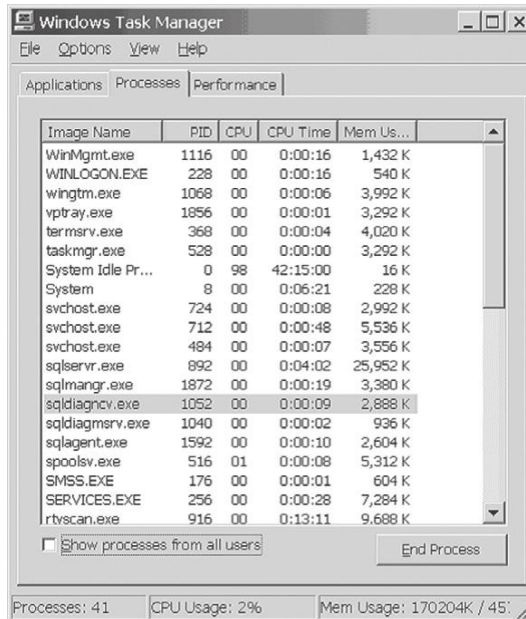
Windows Task Manager

File Options View Help

Applications Processes Performance

| Image Name | PID | CPU | CPU Time | Mem Us... |
|---|---|---|---|---|
| WinMgmt.exe | 1116 | 00 | 0:00:16 | 1,432 K |
| WINLOGON.EXE | 228 | 00 | 0:00:16 | 540 K |
| wingtm.exe | 1068 | 00 | 0:00:06 | 3,992 K |
| vptray.exe | 1856 | 00 | 0:00:01 | 3,292 K |
| termsrv.exe | 368 | 00 | 0:00:04 | 4,020 K |
| taskmgr.exe | 528 | 00 | 0:00:00 | 3,292 K |
| System Idle Pr... | 0 | 98 | 42:15:00 | 16 K |
| System | 8 | 00 | 0:06:21 | 228 K |
| svchost.exe | 724 | 00 | 0:00:08 | 2,992 K |
| svchost.exe | 712 | 00 | 0:00:48 | 5,536 K |
| svchost.exe | 484 | 00 | 0:00:07 | 3,556 K |
| sqlservr.exe | 892 | 00 | 0:04:02 | 25,952 K |
| sqlmangr.exe | 1872 | 00 | 0:00:19 | 3,380 K |
| sqldiagncv.exe | 1052 | 00 | 0:00:09 | 2,888 K |
| sqldiagmsrv.exe | 1040 | 00 | 0:00:02 | 936 K |
| sqlagent.exe | 1592 | 00 | 0:00:10 | 2,604 K |
| spoolsv.exe | 516 | 01 | 0:00:08 | 5,312 K |
| SMSS.EXE | 176 | 00 | 0:00:01 | 604 K |
| SERVICES.EXE | 256 | 00 | 0:00:28 | 7,284 K |
| rtvscan.exe | 916 | 00 | 0:13:11 | 9,688 K |

Show processes from all users

End Process

Processes: 41 CPU Usage: 2% Mem Usage: 170204K / 45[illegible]